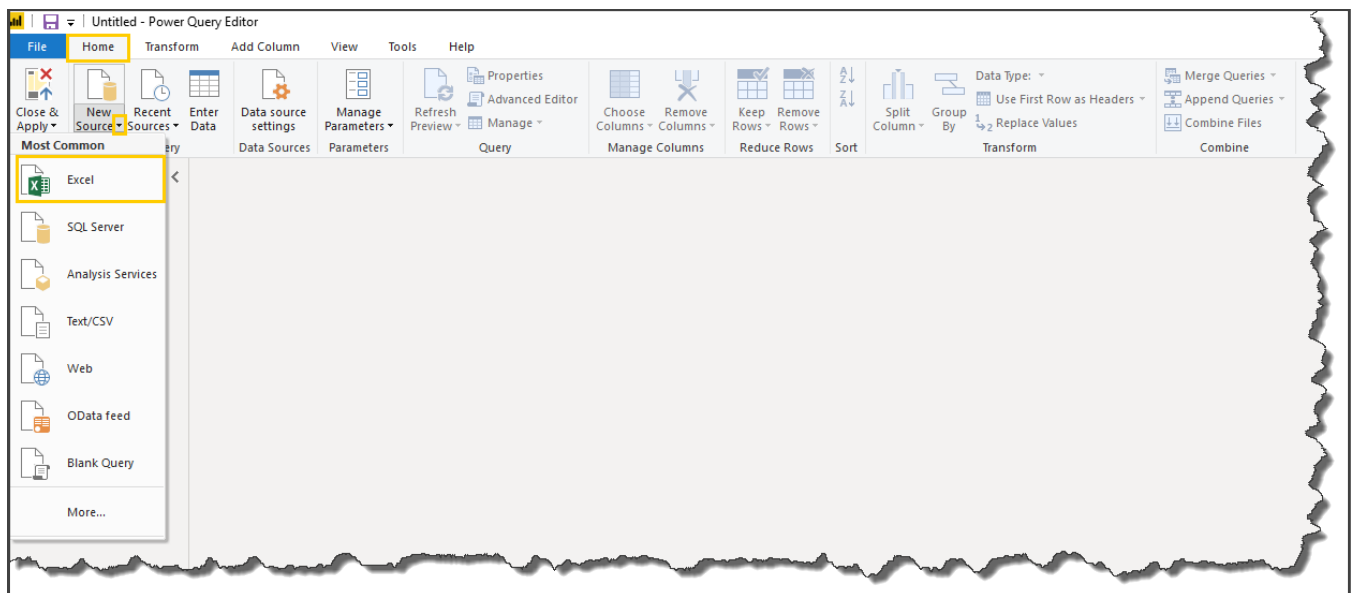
Untitled - Power Query Editor

File Home Transform Add Column View Tools Help

Close & Apply
New Source
Recent Sources
Enter Data
Data source settings
Manage Parameters
Refresh Preview
Properties
Advanced Editor
Manage
Choose Columns
Remove Columns
Keep Rows
Remove Rows
Split Column
Group By
Data Type:
Use First Row as Headers
Replace Values
Merge Queries
Append Queries
Combine Files

ery Data Sources Parameters Query Manage Columns Reduce Rows Sort Transform Combine

Most Common
Excel
SQL Server
Analysis Services
Text/CSV
Web
OData feed
Blank Query
More...